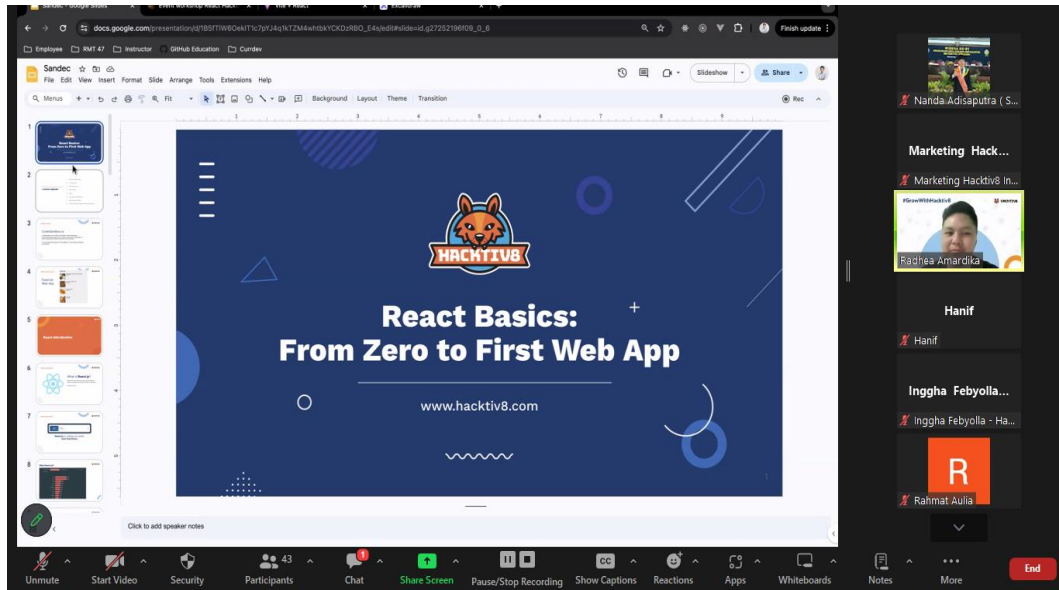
Sandec - Google Slides | Event Workshop React Hack | Vite + React | Excalidraw

docs.google.com/presentation/d/1B5fTIW6OekIT1c7pYJ4q1kTZM4whtbkYCKDzRBO_E4s/edit#slide=id.g27252196f09_0_6

Finish update

Employee | RMT 47 | Instructor | GitHub Education | Currdev

Sandec

File Edit View Insert Format Slide Arrange Tools Extensions Help

Slideshow | Share

Menus | Fit | Background | Layout | Theme | Transition | Rec

1 2 3 4 5 6 7 8

HACKTIV8

React Basics:
From Zero to First Web App

www.hacktiv8.com

Click to add speaker notes

Nanda Adisaputra ( S...

Marketing Hack...

Marketing Hacktiv8 In...

#GrowWithHacktiv8

Radhea Amardika

Hanif

Hanif

Inggha Febyolla...

Inggha Febyolla - Ha...

R

Rahmat Aulia

Unmute | Start Video | Security | 43 Participants | 1 Chat | Share Screen | Pause/Stop Recording | CC Show Captions | Reactions | Apps | Whiteboards | Notes | More | End